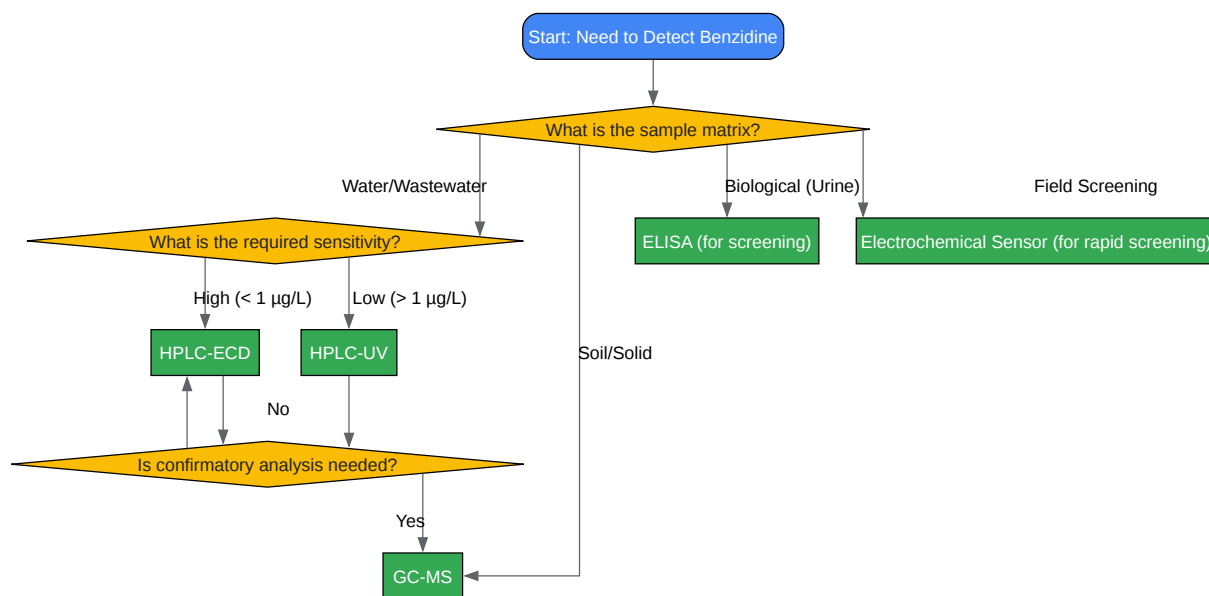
Start: Need to Detect Benzidine

What is the sample matrix?

Water/Wastewater

Biological (Urine)

Field Screening

What is the required sensitivity?

ELISA (for screening)

Electrochemical Sensor (for rapid screening)

High (< 1 µg/L)

Low (> 1 µg/L)

HPLC-ECD

HPLC-UV

Soil/Solid

No

Is confirmatory analysis needed?

Yes

GC-MS